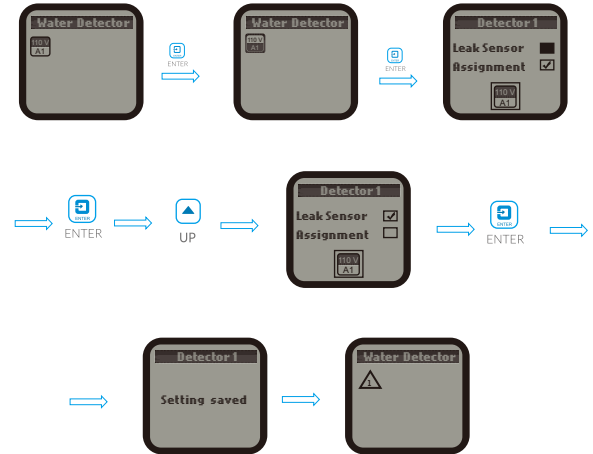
Water Detector

110 V
A1

ENTER

Water Detector

110 V
A1

ENTER

Detector 1

Leak Sensor

Assignment

110 V
A1

ENTER
ENTER

UP

Detector 1

Leak Sensor

Assignment

110 V
A1

ENTER
ENTER

Detector 1

Setting saved

Water Detector

1